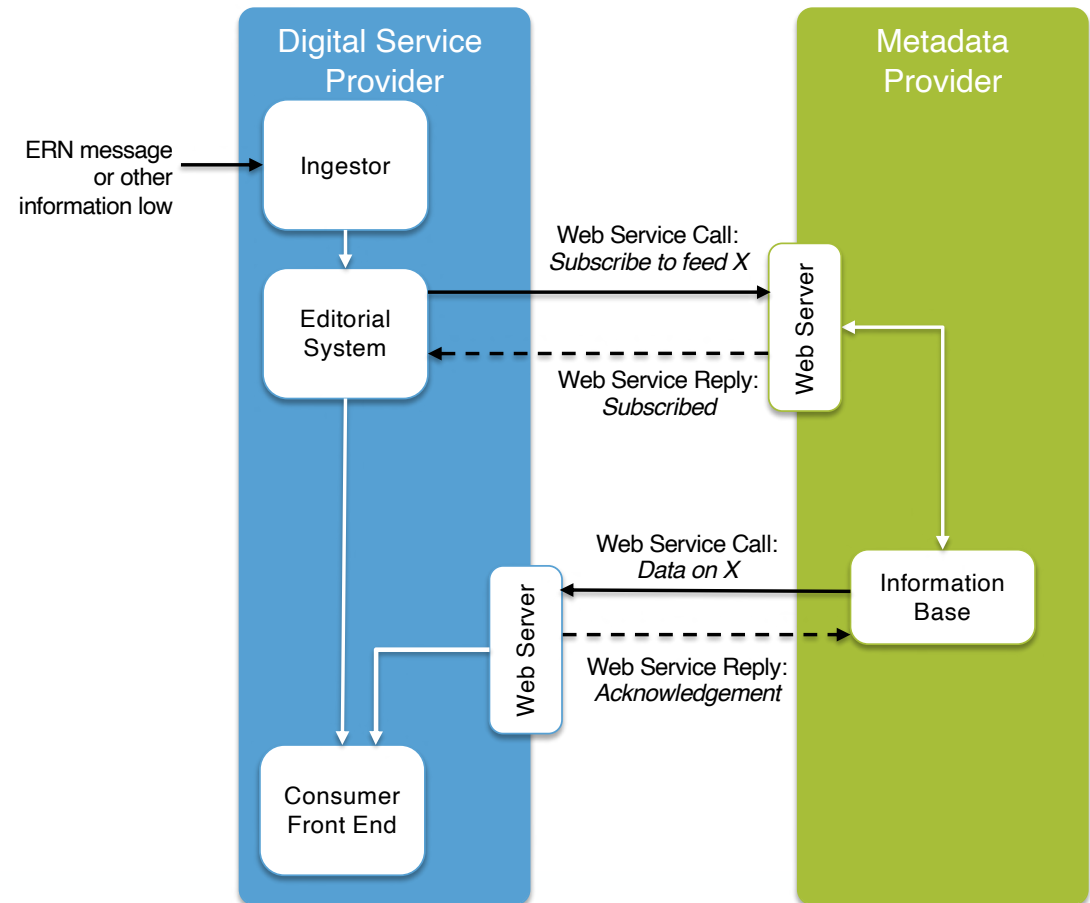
Digital Service Provider

Metadata Provider

ERN message or other information low

Ingestor

Editorial System

Web Service Call: *Subscribe to feed X*

Web Server

Web Service Reply: *Subscribed*

Web Service Call: *Data on X*

Information Base

Web Server

Web Service Reply: *Acknowledgement*

Consumer Front End